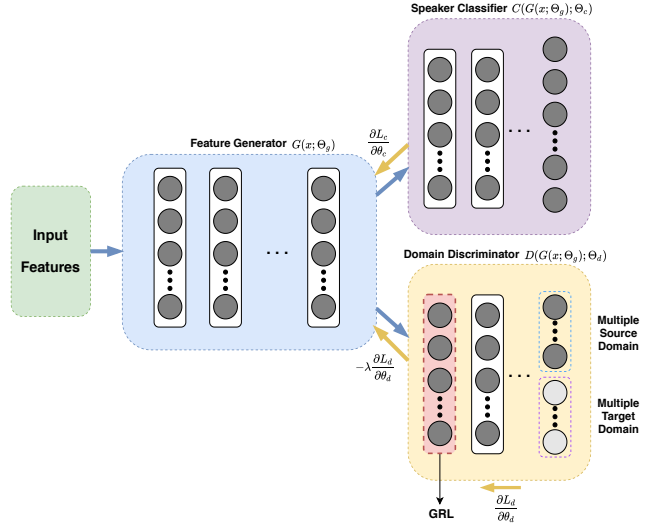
Speaker Classifier $C(G(x;\Theta_g);\Theta_c)$

$\frac{\partial L_c}{\partial \theta_c}$

Feature Generator $G(x;\Theta_g)$

Input Features

Domain Discriminator $D(G(x;\Theta_g);\Theta_d)$

$-\lambda\frac{\partial L_d}{\partial \theta_d}$

Multiple Source Domain

Multiple Target Domain

GRL

$\frac{\partial L_d}{\partial \theta_d}$